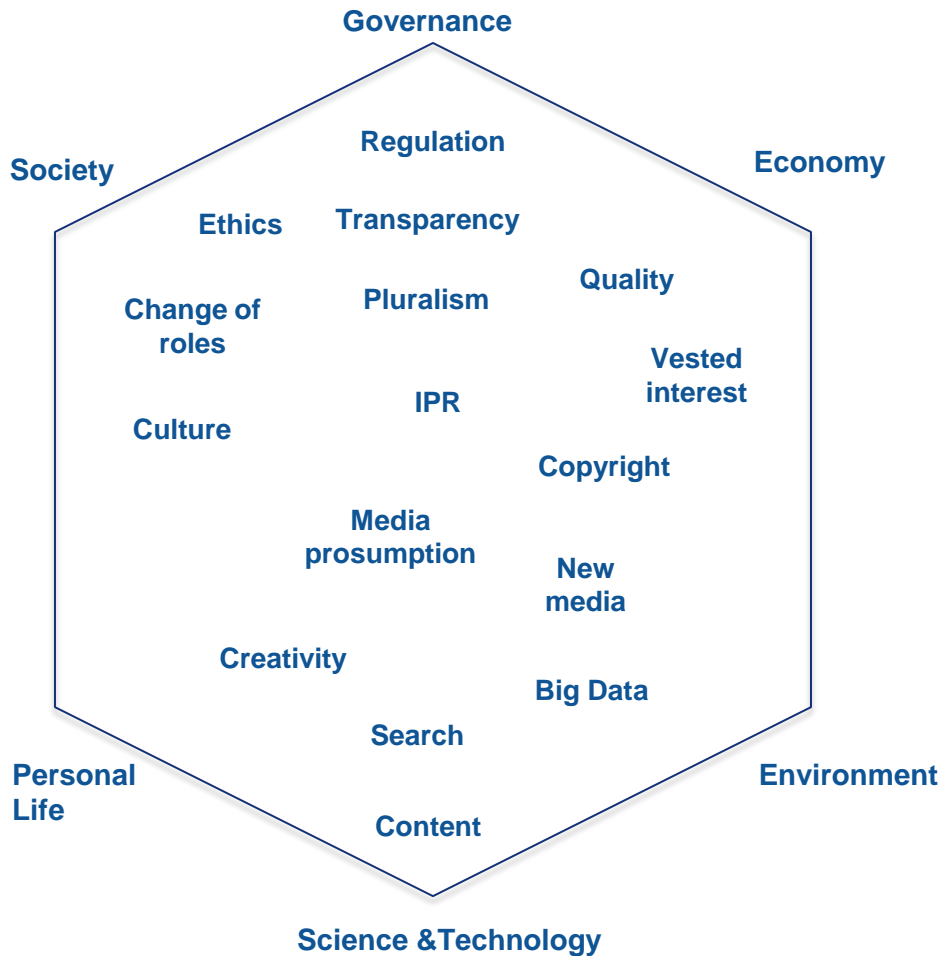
Governance

Society

Economy

Regulation

Ethics

Transparency

Quality

Change of roles

Pluralism

Vested interest

IPR

Culture

Copyright

Media prosumption

New media

Creativity

Big Data

Search

Personal Life

Environment

Content

Science &Technology